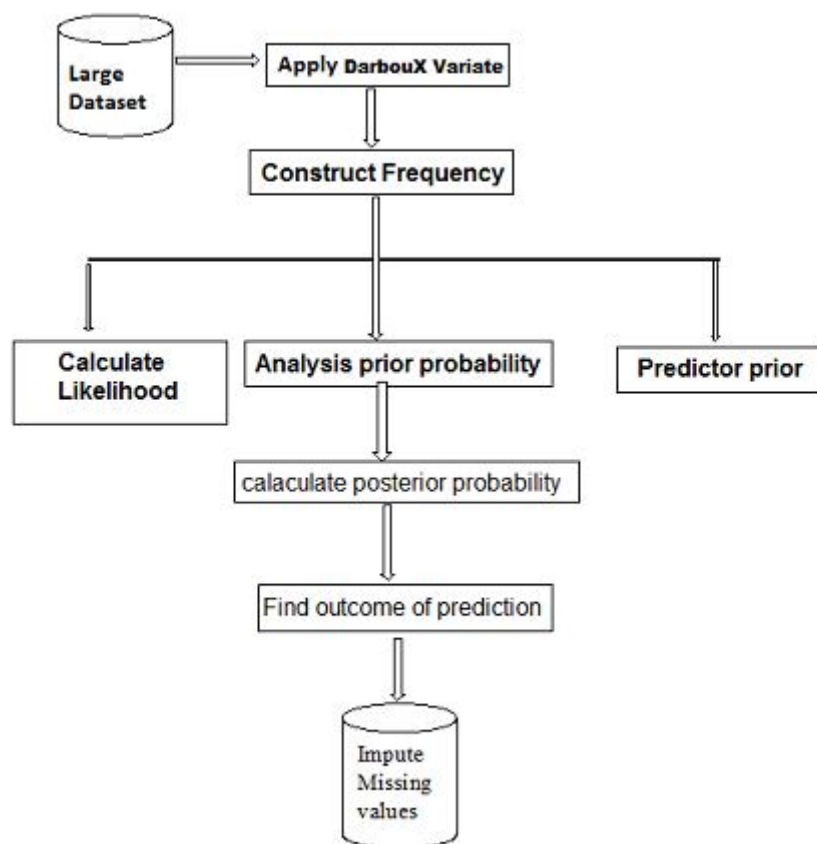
Large Dataset

Apply DarbouX Variate

Construct Frequency

Calculate Likelihood

Analysis prior probability

Predictor prior

calaculate posterior probability

Find outcome of prediction

Impute Missing values